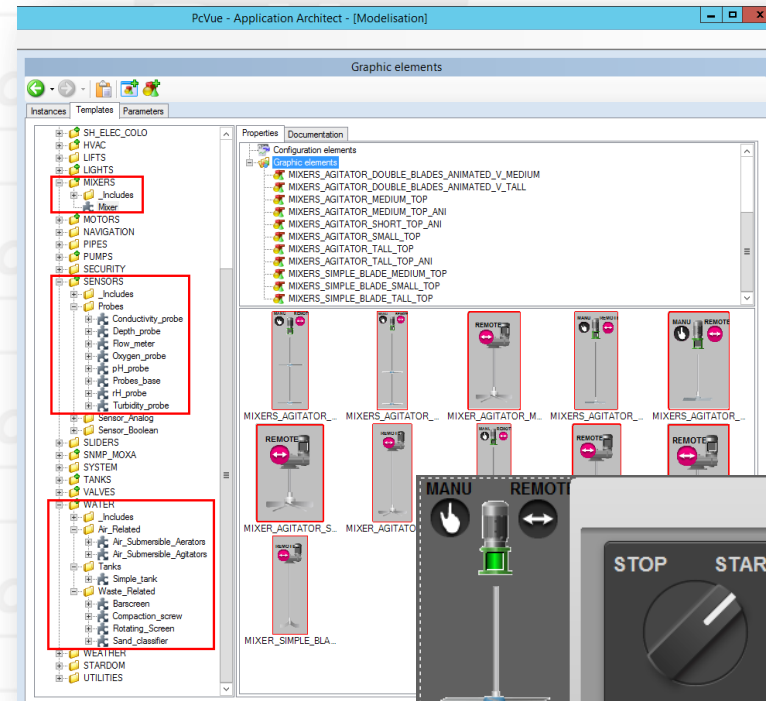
PcVue - Application Architect - [Modelisation]

Graphic elements

Instances | Templates | Parameters

SH_ELEC_COLO
HVAC
LIFTS
LIGHTS
MIXERS
_Includes
Mixer
MOTORS
NAVIGATION
PIPES
PUMPS
SECURITY
SENSORS
_Includes
Probes
Conductivity_probe
Depth_probe
Flow_meter
Oxygen_probe
pH_probe
Probes_base
rH_probe
Turbidity_probe
Sensor_Analog
Sensor_Boolean
SLIDERS
SNMP_MOXA
SYSTEM
TANKS
VALVES
WATER
_Includes
Air_Related
Air_Submersible_Aerators
Air_Submersible_Agitators
Tanks
Simple_tank
Waste_Related
Barscreen
Compaction_screw
Rotating_Screen
Sand_classifier
WEATHER
STARDOM
UTILITIES

Properties | Documentation

Configuration elements
Graphic elements
MIXERS_AGITATOR_DOUBLE_BLADES_ANIMATED_V_MEDIUM
MIXERS_AGITATOR_DOUBLE_BLADES_ANIMATED_V_TALL
MIXERS_AGITATOR_MEDIUM_TOP
MIXERS_AGITATOR_MEDIUM_TOP_ANI
MIXERS_AGITATOR_SHORT_TOP_ANI
MIXERS_AGITATOR_SMALL_TOP
MIXERS_AGITATOR_TALL_TOP
MIXERS_AGITATOR_TALL_TOP_ANI
MIXERS_SIMPLE_BLADE_MEDIUM_TOP
MIXERS_SIMPLE_BLADE_SMALL_TOP
MIXERS_SIMPLE_BLADE_TALL_TOP

REMOTE
MANU REMOTE
MIXERS_AGITATOR_...
MIXERS_AGITATOR_...
MIXER_AGITATOR_M...
MIXERS_AGITATOR_...
MIXERS_AGITATOR_...
REMOTE
REMOTE
REMOTE
MIXER_AGITATOR_S...
MIXER_AGITATOR
MIXER_SIMPLE_BLA...

MANU
REMOTE
STOP
STAR